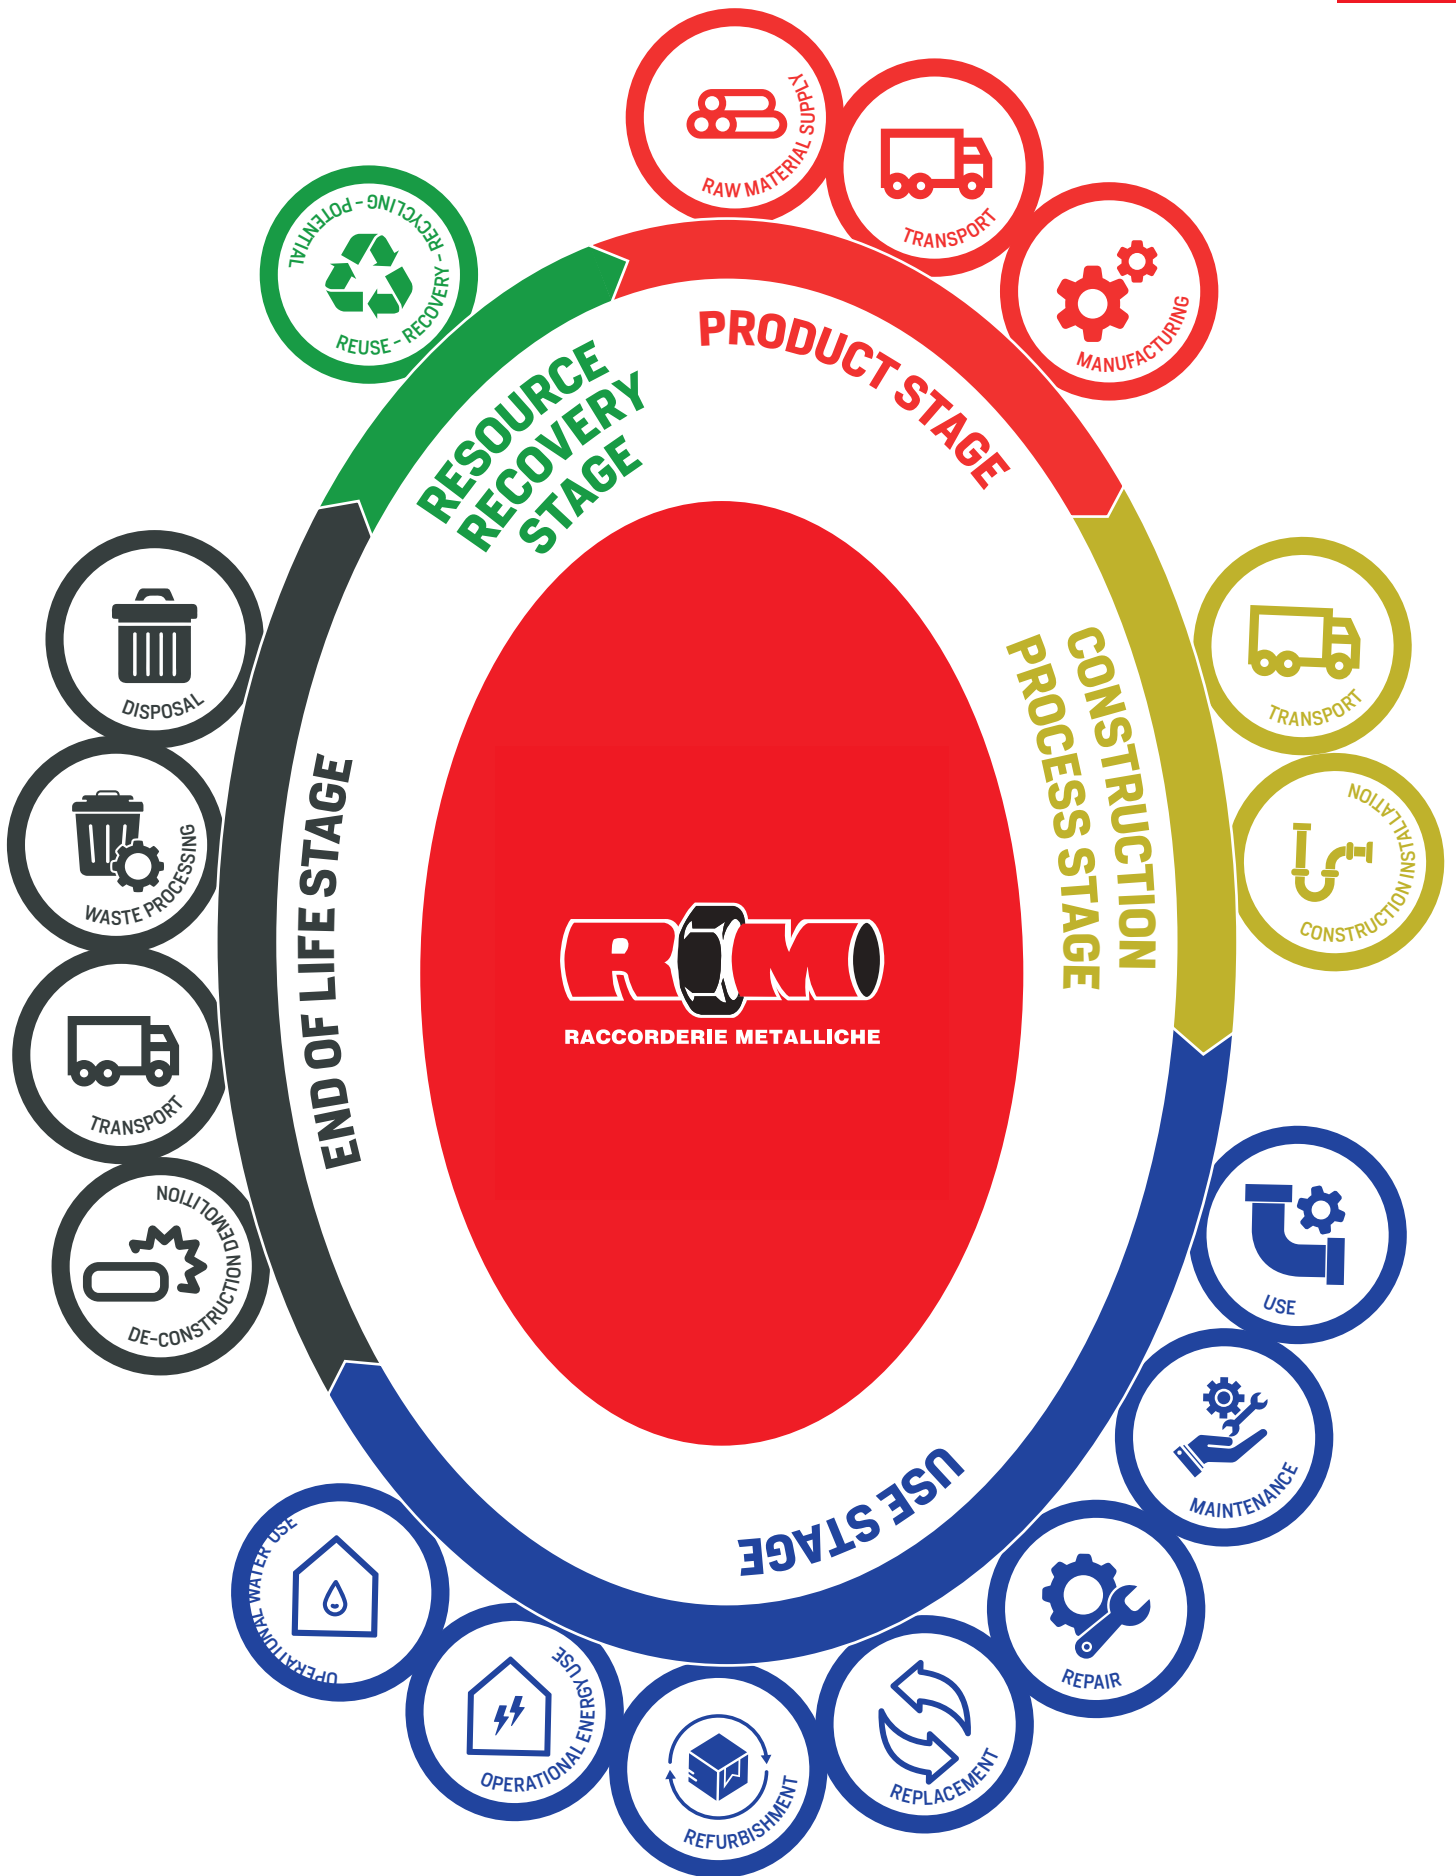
RAW MATERIAL SUPPLY

TRANSPORT

MANUFACTURING

PRODUCT STAGE

REUSE - RECOVERY - RECYCLING - POTENTIAL

RESOURCE RECOVERY STAGE

CONSTRUCTION PROCESS STAGE

TRANSPORT

CONSTRUCTION INSTALLATION

DISPOSAL

WASTE PROCESSING

TRANSPORT

DE-CONSTRUCTION DEMOLITION

END OF LIFE STAGE

RIM

RACCORDERIE METALLICHE

USE

MAINTENANCE

REPAIR

REPLACEMENT

REFURBISHMENT

OPERATIONAL ENERGY USE

OPERATIONAL WATER USE

USE STAGE